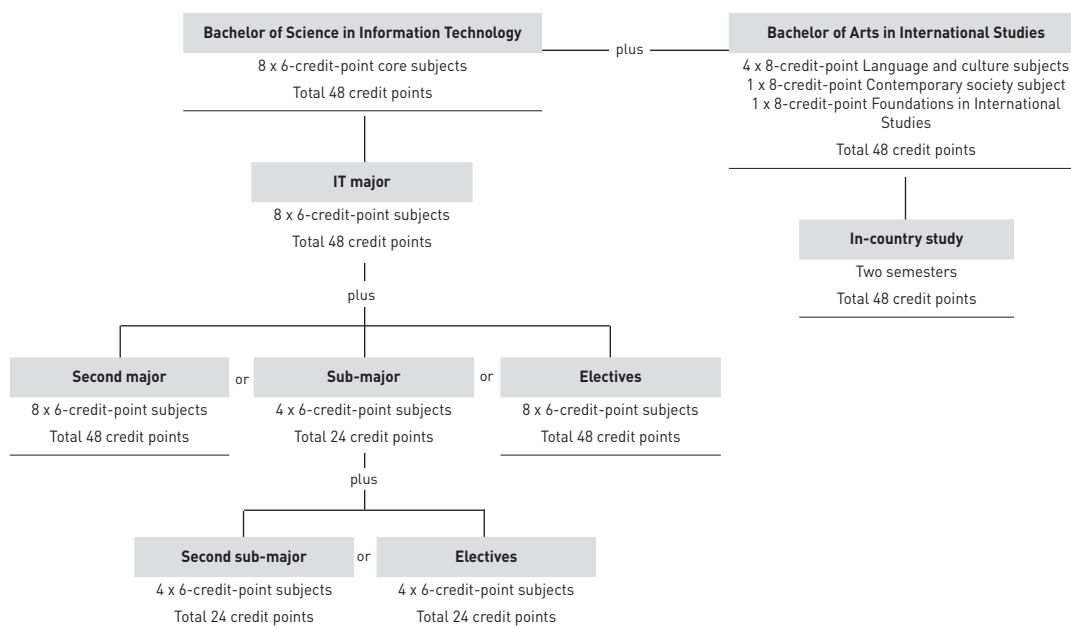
**Bachelor of Science in Information Technology**

8 x 6-credit-point core subjects

Total 48 credit points

plus

**Bachelor of Arts in International Studies**

4 x 8-credit-point Language and culture subjects
1 x 8-credit-point Contemporary society subject
1 x 8-credit-point Foundations in International Studies

Total 48 credit points

**In-country study**

Two semesters

Total 48 credit points

**IT major**

8 x 6-credit-point subjects

Total 48 credit points

plus

**Second major**

8 x 6-credit-point subjects

Total 48 credit points

or

**Sub-major**

4 x 6-credit-point subjects

Total 24 credit points

or

**Electives**

8 x 6-credit-point subjects

Total 48 credit points

plus

**Second sub-major**

4 x 6-credit-point subjects

Total 24 credit points

or

**Electives**

4 x 6-credit-point subjects

Total 24 credit points